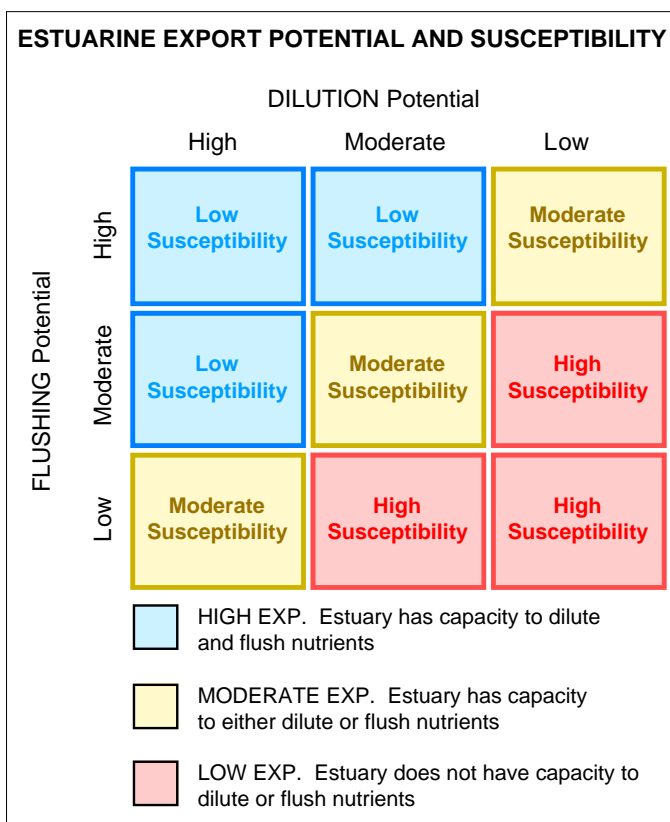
ESTUARINE EXPORT POTENTIAL AND SUSCEPTIBILITY

DILUTION Potential

FLUSHING Potential

| | High | Moderate | Low |
|---|---|---|---|
| High | Low Susceptibility | Low Susceptibility | Moderate Susceptibility |
| Moderate | Low Susceptibility | Moderate Susceptibility | High Susceptibility |
| Low | Moderate Susceptibility | High Susceptibility | High Susceptibility |

HIGH EXP. Estuary has capacity to dilute and flush nutrients

MODERATE EXP. Estuary has capacity to either dilute or flush nutrients

LOW EXP. Estuary does not have capacity to dilute or flush nutrients